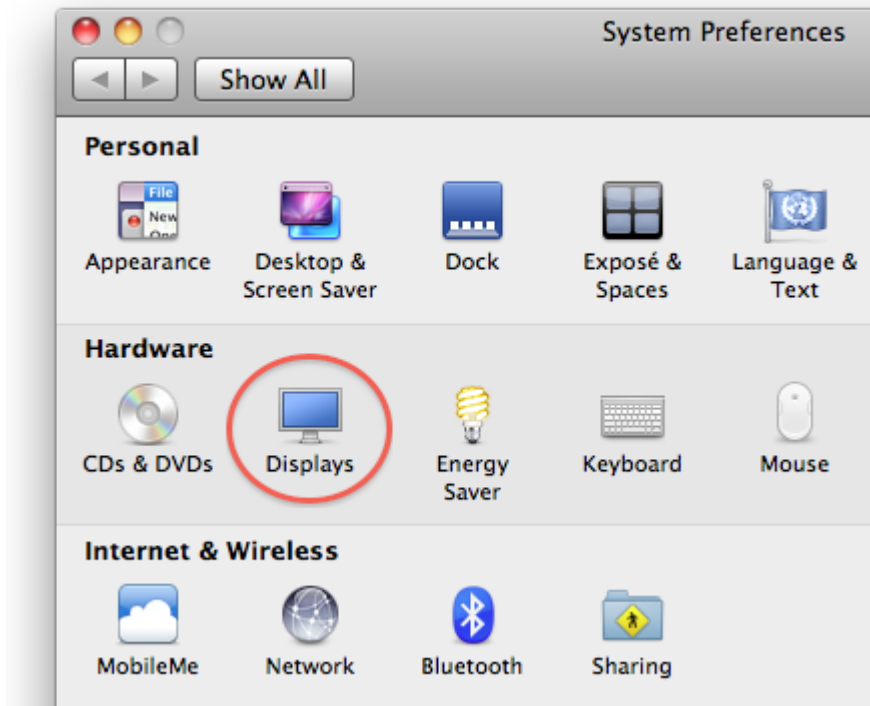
System Preferences

Show All

Personal

File
New

Appearance

Desktop & Screen Saver

Dock

Exposé & Spaces

Language & Text

Hardware

CDs & DVDs

Displays

Energy Saver

Keyboard

Mouse

Internet & Wireless

MobileMe

Network

Bluetooth

Sharing